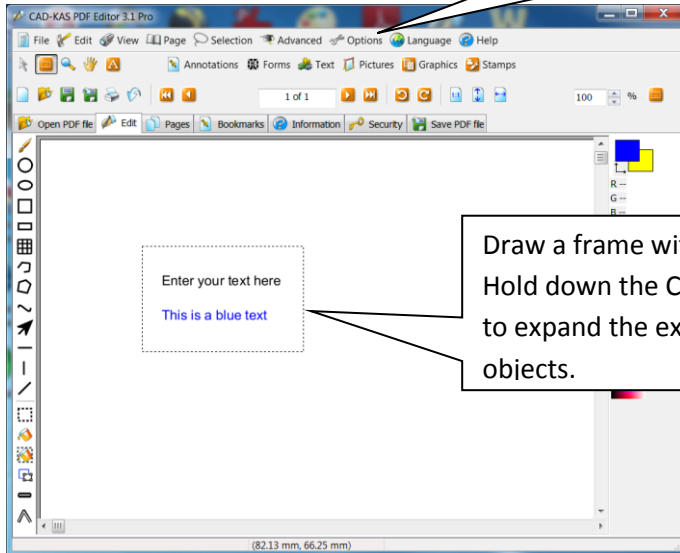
CAD-KAS PDF Editor 3.1 Pro

File Edit View Page Selection Advanced Options Language Help

Annotations Forms Text Pictures Graphics Stamps

1 of 1

100 %

Open PDF file Edit Pages Bookmarks Information Security Save PDF file

R --
G --
B --

Enter your text here

This is a blue text

Draw a frame wi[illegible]
Hold down the C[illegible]
to expand the ex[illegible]
objects.

(82.13 mm, 66.25 mm)